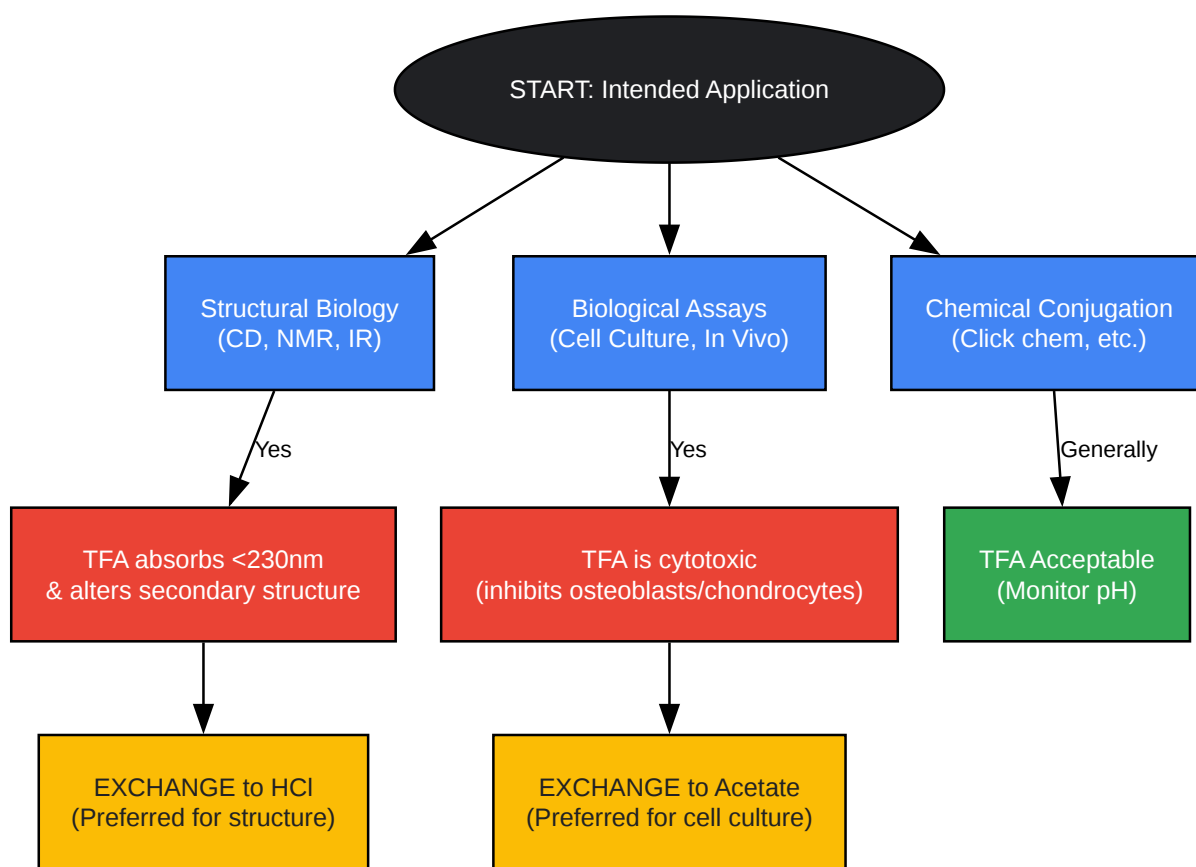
START: Intended Application

Structural Biology
(CD, NMR, IR)

Biological Assays
(Cell Culture, In Vivo)

Chemical Conjugation
(Click chem, etc.)

Yes

Yes

Generally

TFA absorbs <230nm
& alters secondary structure

TFA is cytotoxic
(inhibits osteoblasts/chondrocytes)

TFA Acceptable
(Monitor pH)

EXCHANGE to HCl
(Preferred for structure)

EXCHANGE to Acetate
(Preferred for cell culture)